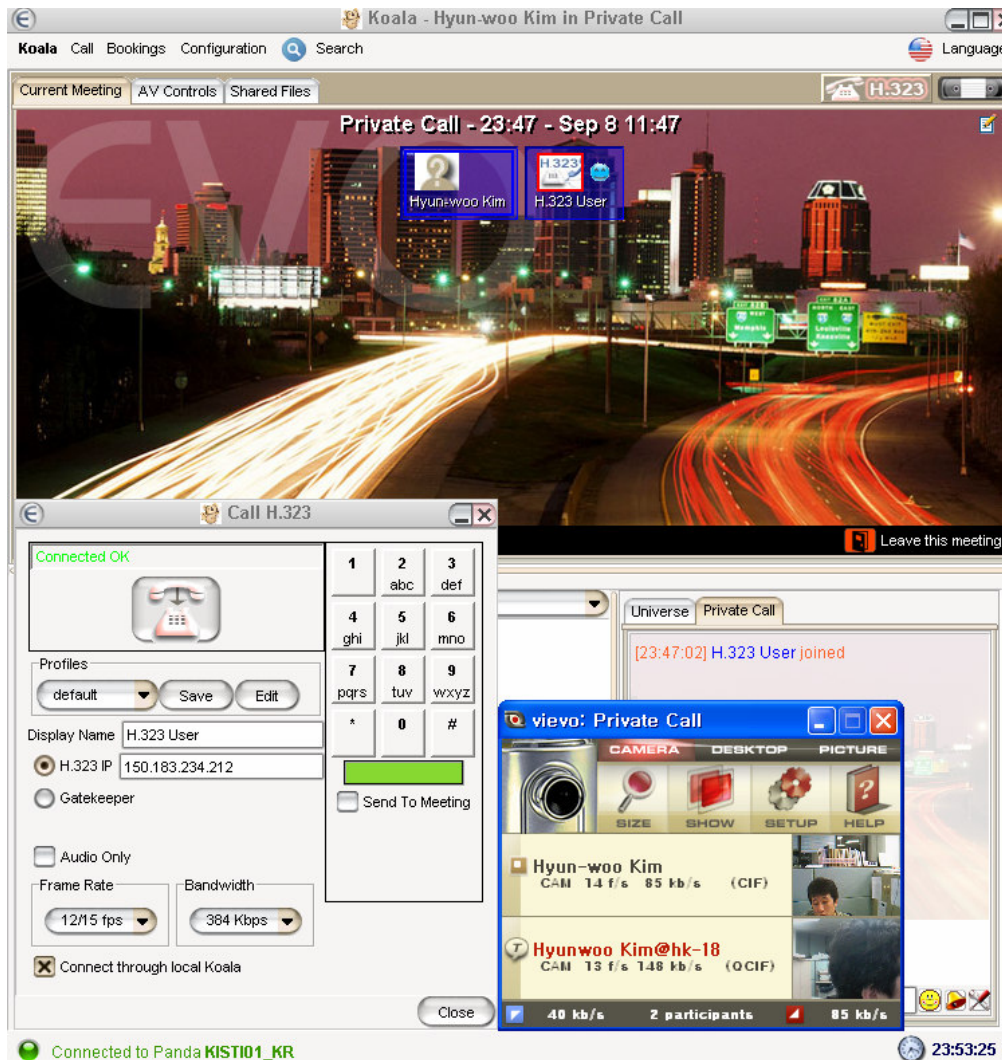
Koala - Hyun-woo Kim in Private Call

Koala Call Bookings Configuration Search Language

Current Meeting AV Controls Shared Files H.323

Private Call - 23:47 - Sep 8 11:47

Hyun-woo Kim H.323 User

Leave this meeting

Call H.323

Connected OK

Profiles
default Save Edit

Display Name H.323 User
H.323 IP 150.183.234.212
Gatekeeper

Audio Only

Frame Rate 12/15 fps
Bandwidth 384 Kbps

Connect through local Koala

Close

| 1 | 2 abc | 3 def |
|---|---|---|
| 4 ghi | 5 jkl | 6 mno |
| 7 pqrs | 8 tuv | 9 wxyz |
| * | 0 | # |

Send To Meeting

Universe Private Call

[23:47:02] H.323 User joined

vievo: Private Call

CAMERA DESKTOP PICTURE
SIZE SHOW SETUP HELP

Hyun-woo Kim
CAM 14 f/s 85 kb/s (CIF)

Hyunwoo Kim@hk-18
CAM 13 f/s 148 kb/s (QCIF)

40 kb/s 2 participants 85 kb/s

Connected to Panda KISTI01_KR

23:53:25